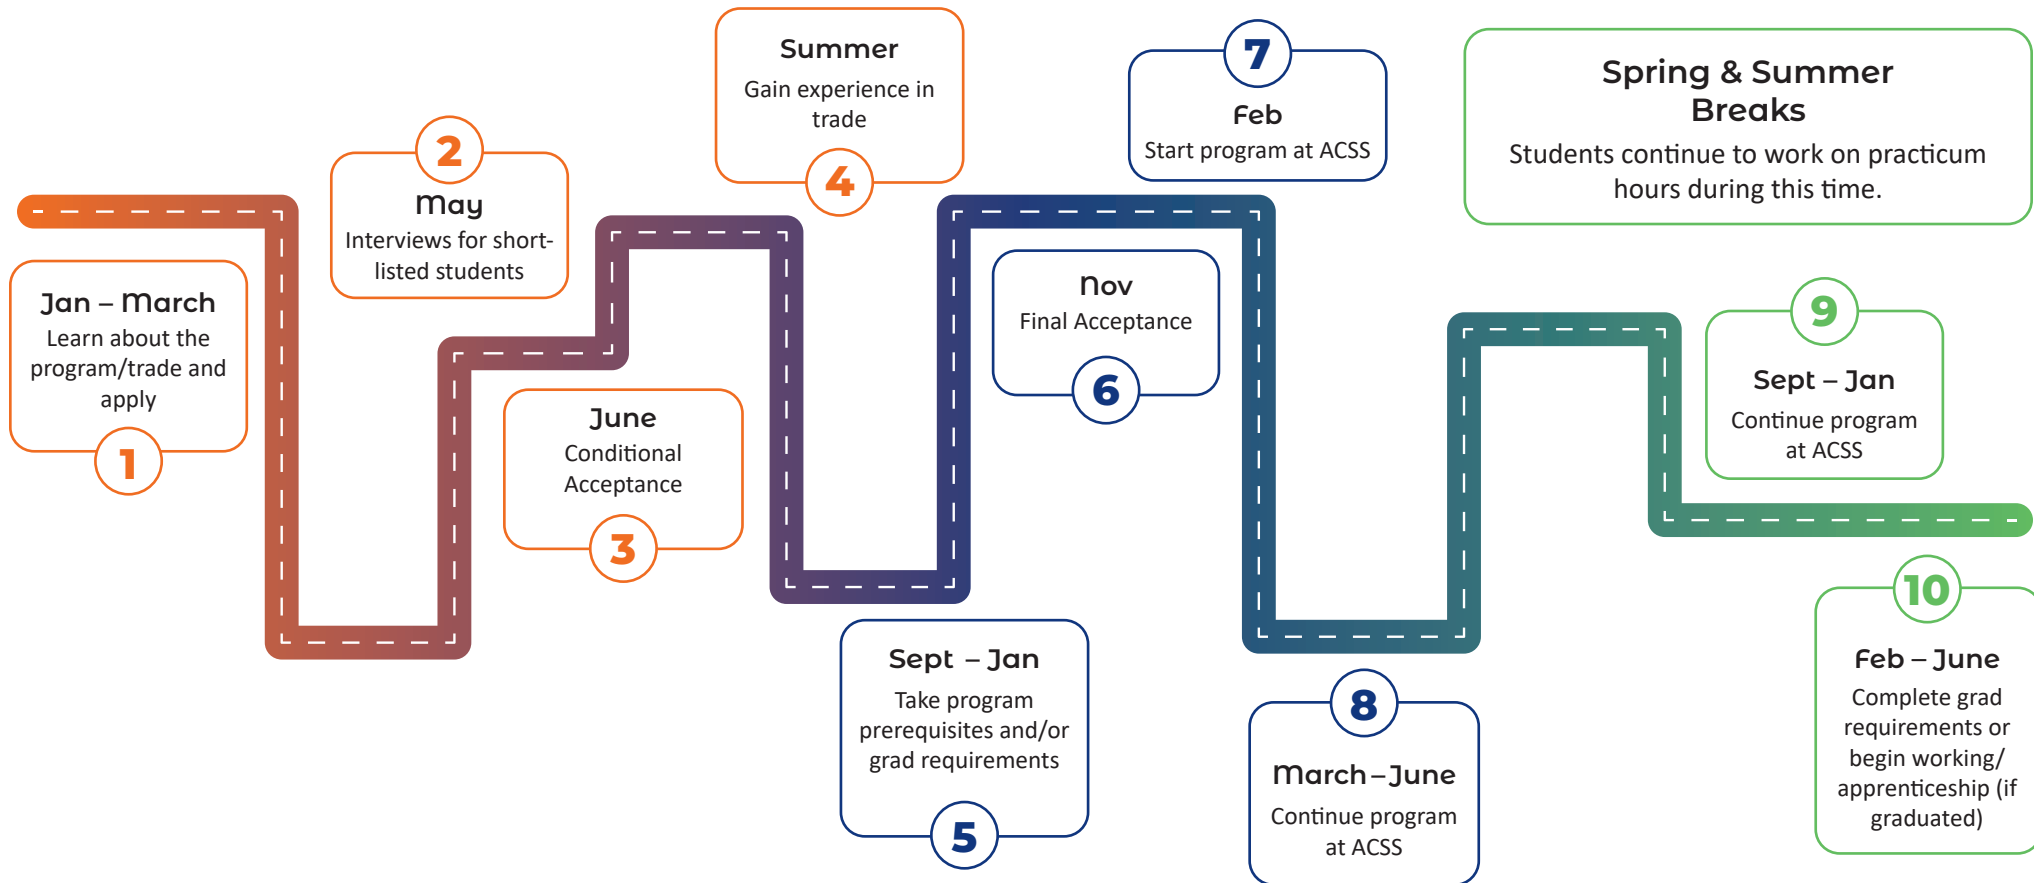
Summer
Gain experience in trade
4

7
Feb
Start program at ACSS

Spring & Summer Breaks
Students continue to work on practicum hours during this time.

2
May
Interviews for short-listed students

Jan – March
Learn about the program/trade and apply
1

June
Conditional Acceptance
3

Nov
Final Acceptance
6

9
Sept – Jan
Continue program at ACSS

Sept – Jan
Take program prerequisites and/or grad requirements
5

8
March – June
Continue program at ACSS

10
Feb – June
Complete grad requirements or begin working/ apprenticeship (if graduated)